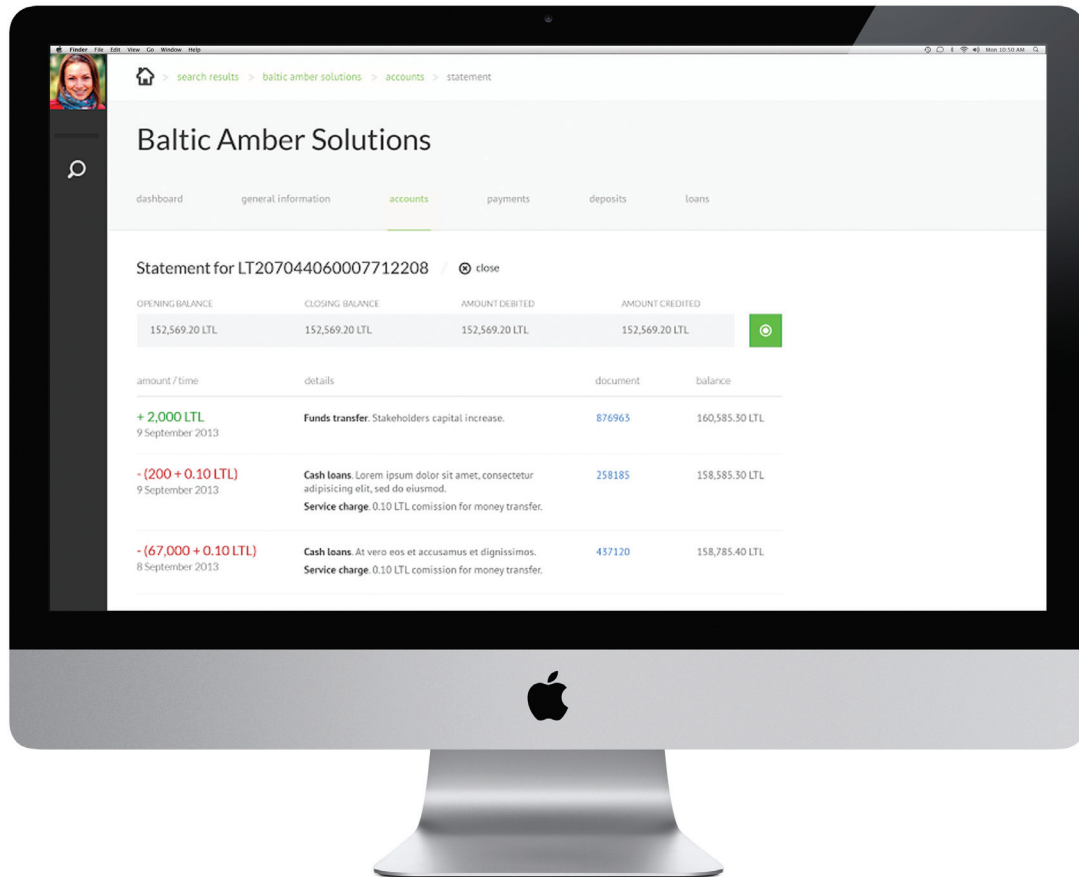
Finder File Edit View Go Window Help

Mon 10:50 AM

> search results > baltic amber solutions > accounts > statement

Baltic Amber Solutions

dashboard general information accounts payments deposits loans

Statement for LT207044060007712208 close

| OPENING BALANCE | CLOSING BALANCE | AMOUNT DEBITED | AMOUNT CREDITED |
|---|---|---|---|
| 152,569.20 LTL | 152,569.20 LTL | 152,569.20 LTL | 152,569.20 LTL |

| amount / time | details | document | balance |
|---|---|---|---|
| + 2,000 LTL 9 September 2013 | Funds transfer. Stakeholders capital increase. | 876963 | 160,585.30 LTL |
| - (200 + 0.10 LTL) 9 September 2013 | Cash loans. Lorem ipsum dolor sit amet, consectetur adipisicing elit, sed do eiusmod. Service charge. 0.10 LTL comission for money transfer. | 258185 | 158,585.30 LTL |
| - (67,000 + 0.10 LTL) 8 September 2013 | Cash loans. At vero eos et accusamus et dignissimos. Service charge. 0.10 LTL comission for money transfer. | 437120 | 158,785.40 LTL |